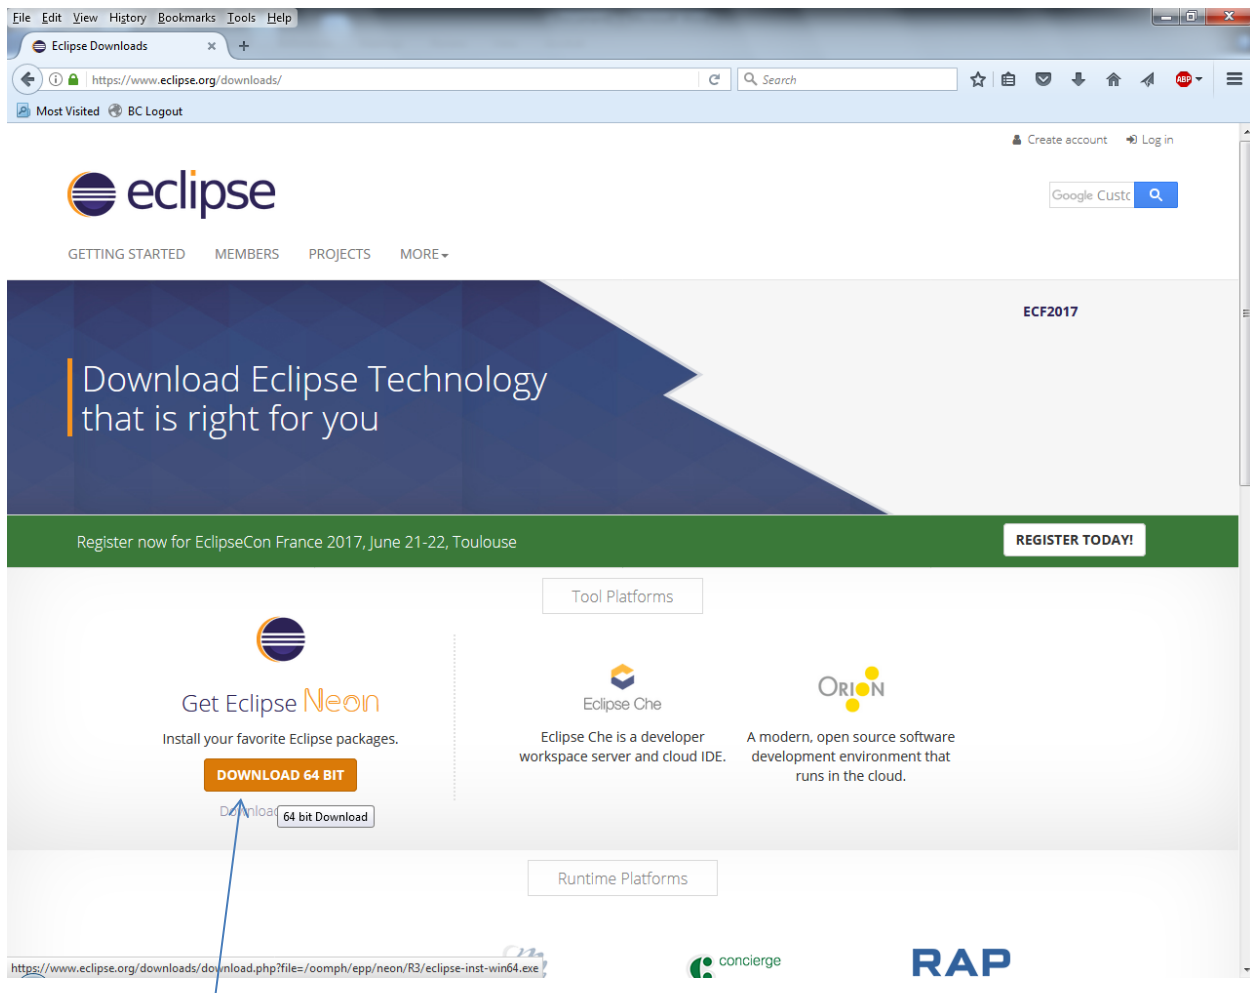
File Edit View History Bookmarks Tools Help

Eclipse Downloads

https://www.eclipse.org/downloads/

Search

Most Visited BC Logout

Create account Log in

eclipse

Google Custo

GETTING STARTED MEMBERS PROJECTS MORE

ECF2017

Download Eclipse Technology that is right for you

Register now for EclipseCon France 2017, June 21-22, Toulouse

REGISTER TODAY!

Tool Platforms

Get Eclipse Neon

Install your favorite Eclipse packages.

DOWNLOAD 64 BIT

Downloa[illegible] 64 bit Download

Eclipse Che

Eclipse Che is a developer workspace server and cloud IDE.

ORION

A modern, open source software development environment that runs in the cloud.

Runtime Platforms

https://www.eclipse.org/downloads/download.php?file=/oomph/epp/neon/R3/eclipse-inst-win64.exe

concierge

RAP